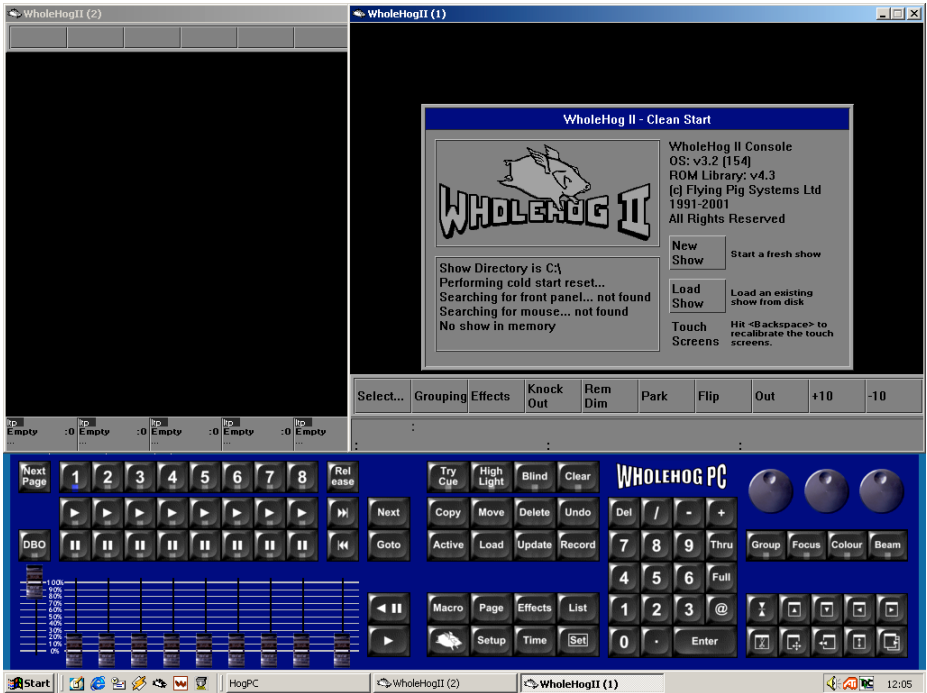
WholeHogII (2)

WholeHogII (1)

WholeHog II - Clean Start

WHOLEHOG II

WholeHog II Console
OS: v3.2 (154)
ROM Library: v4.3
(c) Flying Pig Systems Ltd
1991-2001
All Rights Reserved

New Show — Start a fresh show

Load Show — Load an existing show from disk

Touch Screens — Hit <Backspace> to recalibrate the touch screens.

Show Directory is C:\
Performing cold start reset...
Searching for front panel... not found
Searching for mouse... not found
No show in memory

| Select... | Grouping | Effects | Knock Out | Rem Dim | Park | Flip | Out | +10 | -10 |
|---|---|---|---|---|---|---|---|---|---|

ltp Empty :0 ltp Empty :0 ltp Empty :0 ltp Empty :0 ltp Empty

Next Page
1 2 3 4 5 6 7 8
Release
DBO
Next
Goto
100% 90% 80% 70% 60% 50% 40% 30% 20% 10% 0%

Try Cue | High Light | Blind | Clear
Copy | Move | Delete | Undo
Active | Load | Update | Record
Macro | Page | Effects | List
Setup | Time | Set

WHOLEHOG PC

Del / - +
7 8 9 Thru
4 5 6 Full
1 2 3 @
0 . Enter

Group | Focus | Colour | Beam

Start | HogPC | WholeHogII (2) | WholeHogII (1) | 12:05